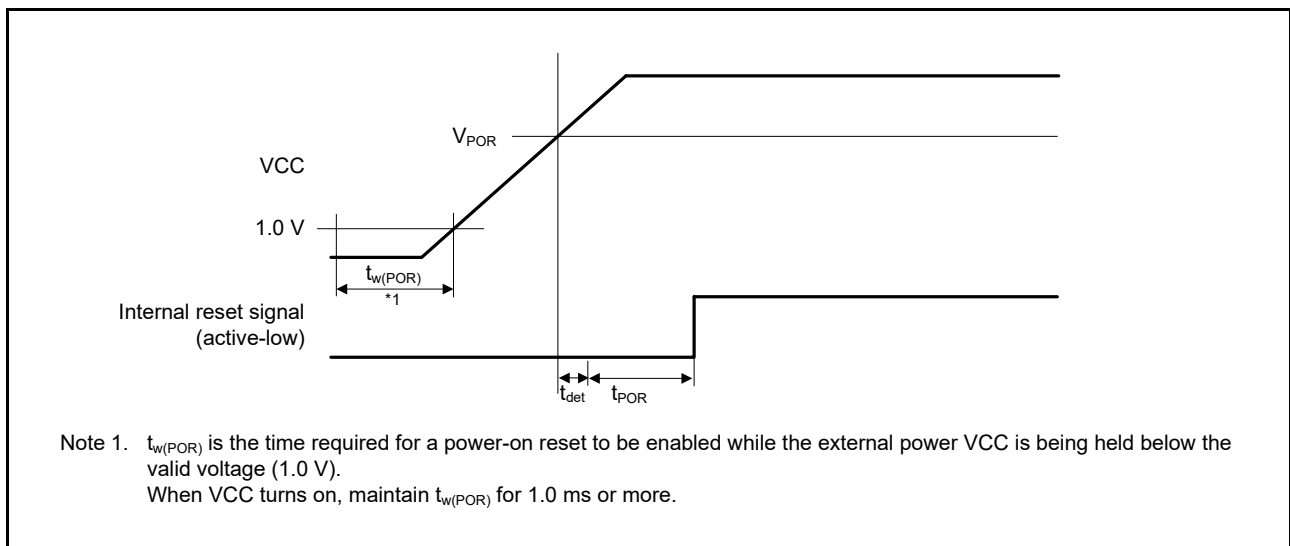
$V_{POR}$

VCC

1.0 V

$t_{w(POR)}$

*1

Internal reset signal (active-low)

$t_{det}$

$t_{POR}$

Note 1. $t_{w(POR)}$ is the time required for a power-on reset to be enabled while the external power VCC is being held below the valid voltage (1.0 V).
When VCC turns on, maintain $t_{w(POR)}$ for 1.0 ms or more.